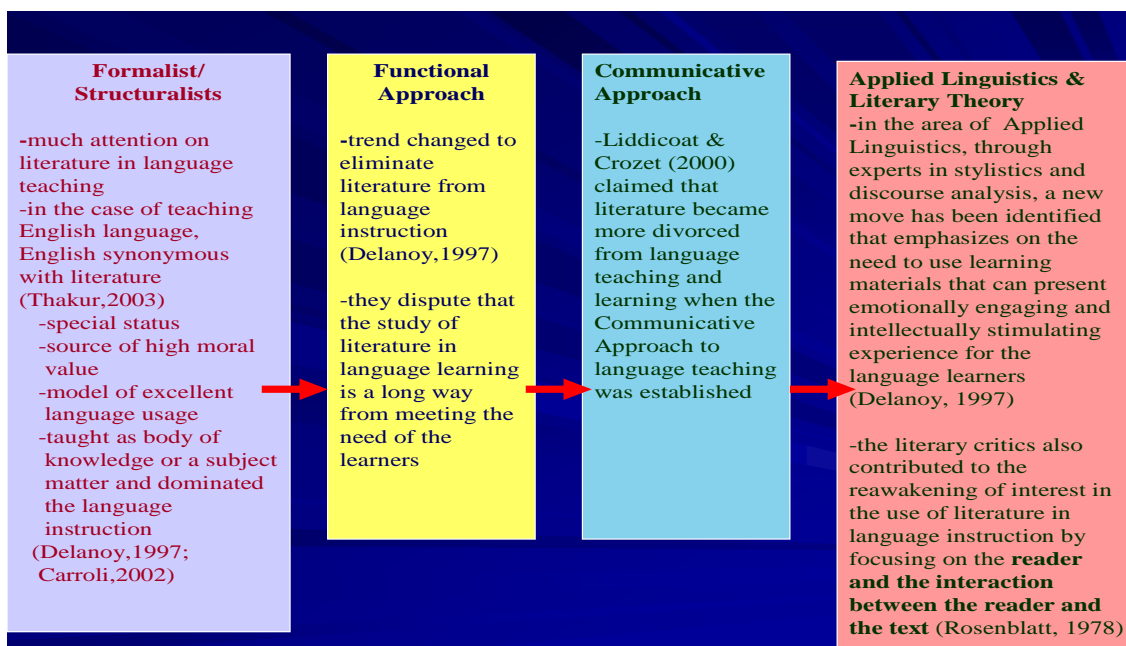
Formalist/ Structuralists

-much attention on literature in language teaching
-in the case of teaching English language, English synonymous with literature (Thakur,2003)
-special status
-source of high moral value
-model of excellent language usage
-taught as body of knowledge or a subject matter and dominated the language instruction
(Delanoy,1997; Carroli,2002)

Functional Approach

-trend changed to eliminate literature from language instruction (Delanoy,1997)

-they dispute that the study of literature in language learning is a long way from meeting the need of the learners

Communicative Approach

-Liddicoat & Crozet (2000) claimed that literature became more divorced from language teaching and learning when the Communicative Approach to language teaching was established

Applied Linguistics & Literary Theory
-in the area of Applied Linguistics, through experts in stylistics and discourse analysis, a new move has been identified that emphasizes on the need to use learning materials that can present emotionally engaging and intellectually stimulating experience for the language learners (Delanoy, 1997)

-the literary critics also contributed to the reawakening of interest in the use of literature in language instruction by focusing on the reader and the interaction between the reader and the text (Rosenblatt, 1978)